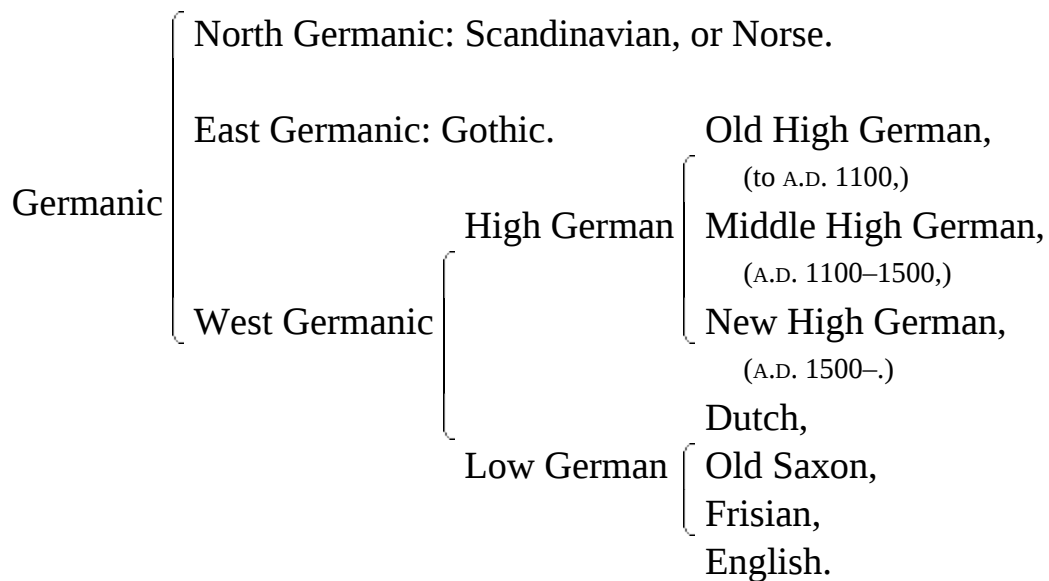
Germanic

North Germanic: Scandinavian, or Norse.

East Germanic: Gothic.

West Germanic

High German

Old High German, (to A.D. 1100,)

Middle High German, (A.D. 1100–1500,)

New High German, (A.D. 1500–.)

Low German

Dutch,

Old Saxon,

Frisian,

English.